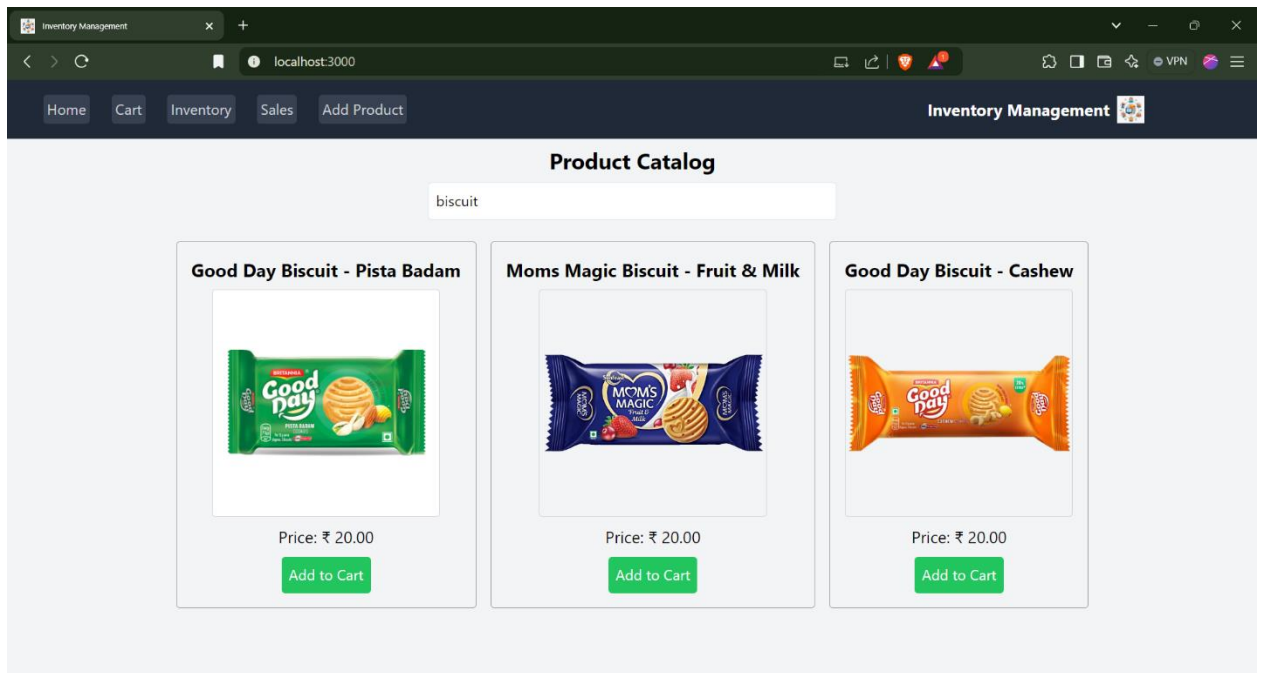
Inventory Management

localhost:3000

VPN

Home Cart Inventory Sales Add Product

Inventory Management

Product Catalog

biscuit

Good Day Biscuit - Pista Badam

BRITANNIA Good Day PISTA BADAM

Price: ₹ 20.00

Add to Cart

Moms Magic Biscuit - Fruit & Milk

MOM'S MAGIC Fruit & Milk

Price: ₹ 20.00

Add to Cart

Good Day Biscuit - Cashew

BRITANNIA Good Day

Price: ₹ 20.00

Add to Cart